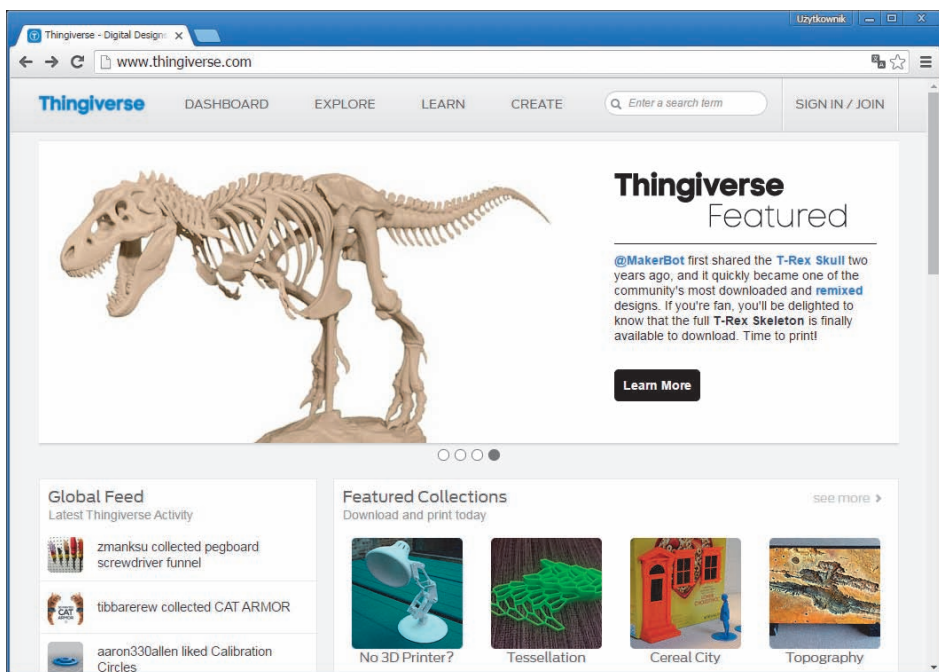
Użytkownik

Thingiverse - Digital Design

www.thingiverse.com

Thingiverse DASHBOARD EXPLORE LEARN CREATE Enter a search term SIGN IN / JOIN

Thingiverse
Featured

@MakerBot first shared the T-Rex Skull two years ago, and it quickly became one of the community's most downloaded and remixed designs. If you're fan, you'll be delighted to know that the full T-Rex Skeleton is finally available to download. Time to print!

Learn More

Global Feed
Latest Thingiverse Activity

zmanksu collected pegboard screwdriver funnel

CAT ARMOR

tibbarerew collected CAT ARMOR

aaron330allen liked Calibration Circles

Featured Collections
Download and print today

see more ›

No 3D Printer?

Tessellation

Cereal City

Topography